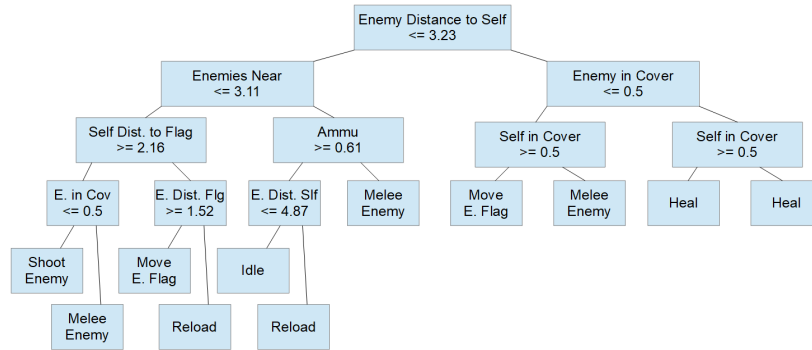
Enemy Distance to Self
<= 3.23

Enemies Near
<= 3.11

Enemy in Cover
<= 0.5

Self Dist. to Flag
>= 2.16

Ammu
>= 0.61

Self in Cover
>= 0.5

Self in Cover
>= 0.5

E. in Cov
<= 0.5

E. Dist. Flg
>= 1.52

E. Dist. Slf
<= 4.87

Melee
Enemy

Move
E. Flag

Melee
Enemy

Heal

Heal

Shoot
Enemy

Move
E. Flag

Idle

Melee
Enemy

Reload

Reload